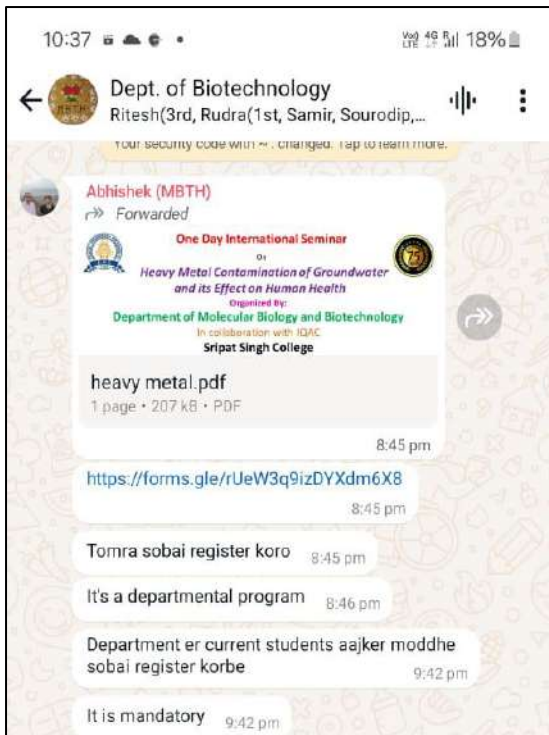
10:37

18%

Dept. of Biotechnology
Ritesh(3rd, Rudra(1st, Samir, Sourodip,...

Your security code with ~. changed. Tap to learn more.

Abhishek (MBTH)
Forwarded

One Day International Seminar
on
Heavy Metal Contamination of Groundwater and its Effect on Human Health
Organized By:
Department of Molecular Biology and Biotechnology
In collaboration with IQAC
Sripat Singh College

75

heavy metal.pdf
1 page • 207 kB • PDF

8:45 pm

https://forms.gle/rUeW3q9izDYXdm6X8
8:45 pm

Tomra sobai register koro 8:45 pm

It's a departmental program 8:46 pm

Department er current students aajker moddhe sobai register korbe 9:42 pm

It is mandatory 9:42 pm